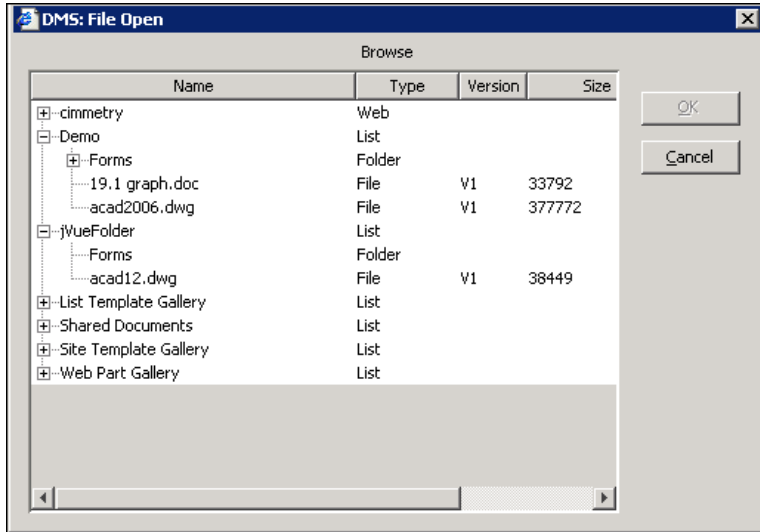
DMS: File Open

Browse

| Name | Type | Version | Size |
|---|---|---|---|
| cimmetry | Web | | |
| Demo | List | | |
| Forms | Folder | | |
| 19.1 graph.doc | File | V1 | 33792 |
| acad2006.dwg | File | V1 | 377772 |
| jVueFolder | List | | |
| Forms | Folder | | |
| acad12.dwg | File | V1 | 38449 |
| List Template Gallery | List | | |
| Shared Documents | List | | |
| Site Template Gallery | List | | |
| Web Part Gallery | List | | |

OK

Cancel